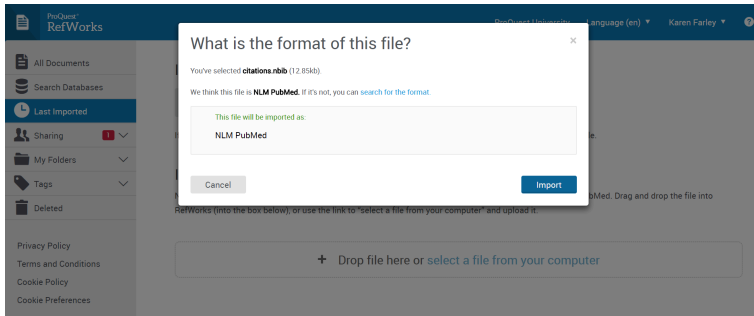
ProQuest RefWorks

ProQuest University Language (en) ▼ Karen Farley ▼ ?

All Documents
Search Databases
Last Imported
Sharing 1
My Folders
Tags
Deleted

Privacy Policy
Terms and Conditions
Cookie Policy
Cookie Preferences

What is the format of this file?

×

You've selected **citations.nbib** (12.85kb).

We think this file is **NLM PubMed**. If it's not, you can search for the format.

This file will be imported as:

NLM PubMed

Cancel

Import

bMed. Drag and drop the file into RefWorks (into the box below), or use the link to "select a file from your computer" and upload it.

+ Drop file here or select a file from your computer